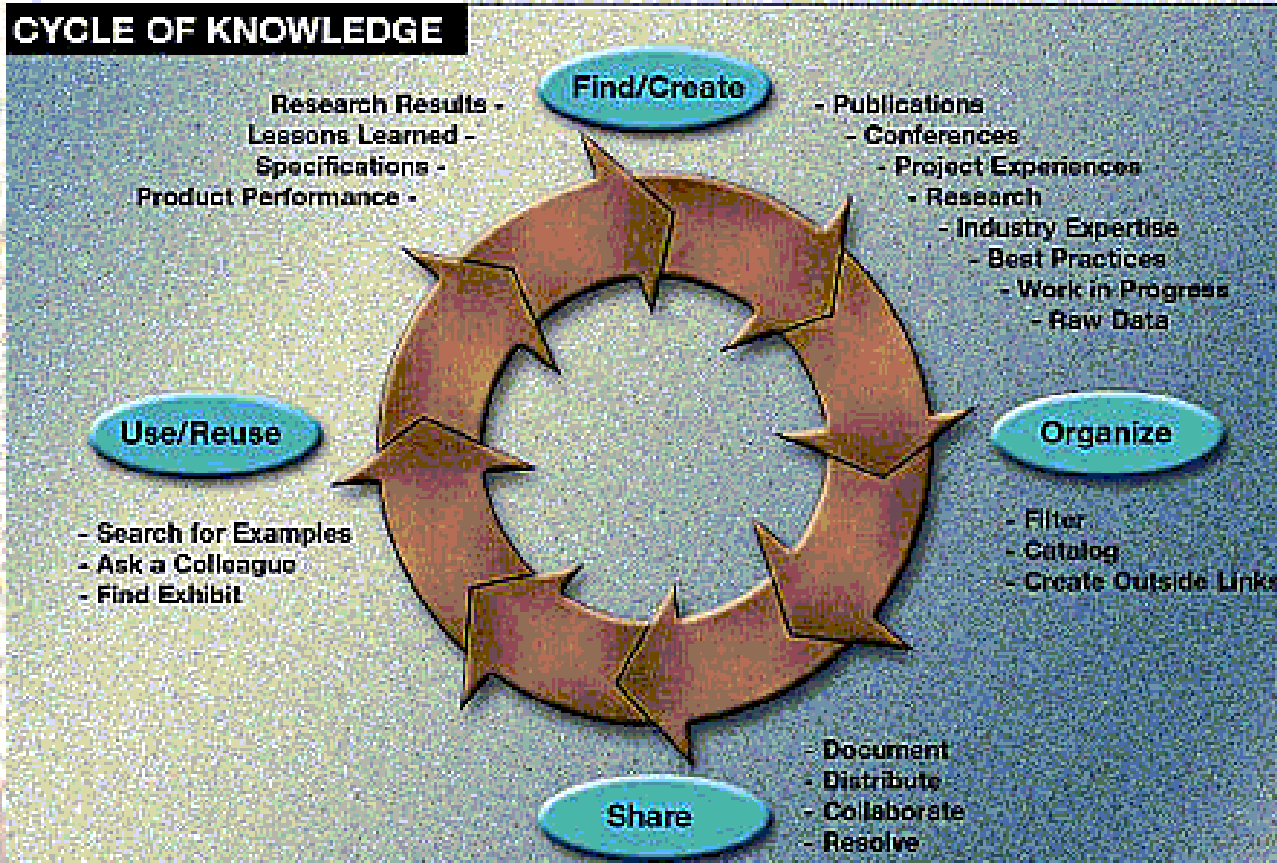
CYCLE OF KNOWLEDGE

Find/Create

Research Results -
Lessons Learned -
Specifications -
Product Performance -

- Publications
- Conferences
- Project Experiences
- Research
- Industry Expertise
- Best Practices
- Work in Progress
- Raw Data

Use/Reuse

Organize

- Search for Examples
- Ask a Colleague
- Find Exhibit

- Filter
- Catalog
- Create Outside Links

- Document
- Distribute
- Collaborate
- Resolve

Share